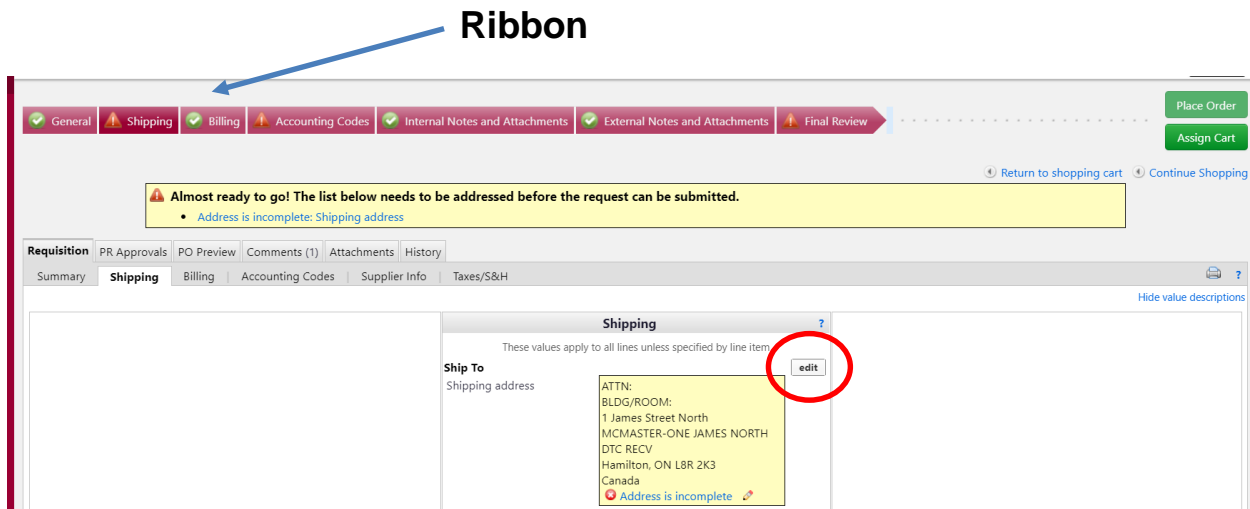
Ribbon

General Shipping Billing Accounting Codes Internal Notes and Attachments External Notes and Attachments Final Review

Place Order
Assign Cart

Return to shopping cart Continue Shopping

Almost ready to go! The list below needs to be addressed before the request can be submitted.
• Address is incomplete: Shipping address

Requisition PR Approvals PO Preview Comments (1) Attachments History

Summary Shipping Billing Accounting Codes Supplier Info Taxes/S&H

?

Hide value descriptions

Shipping ?

These values apply to all lines unless specified by line item.

Ship To edit

Shipping address

ATTN:
BLDG/ROOM:
1 James Street North
MCMASTER-ONE JAMES NORTH
DTC RECV
Hamilton, ON L8R 2K3
Canada
Address is incomplete